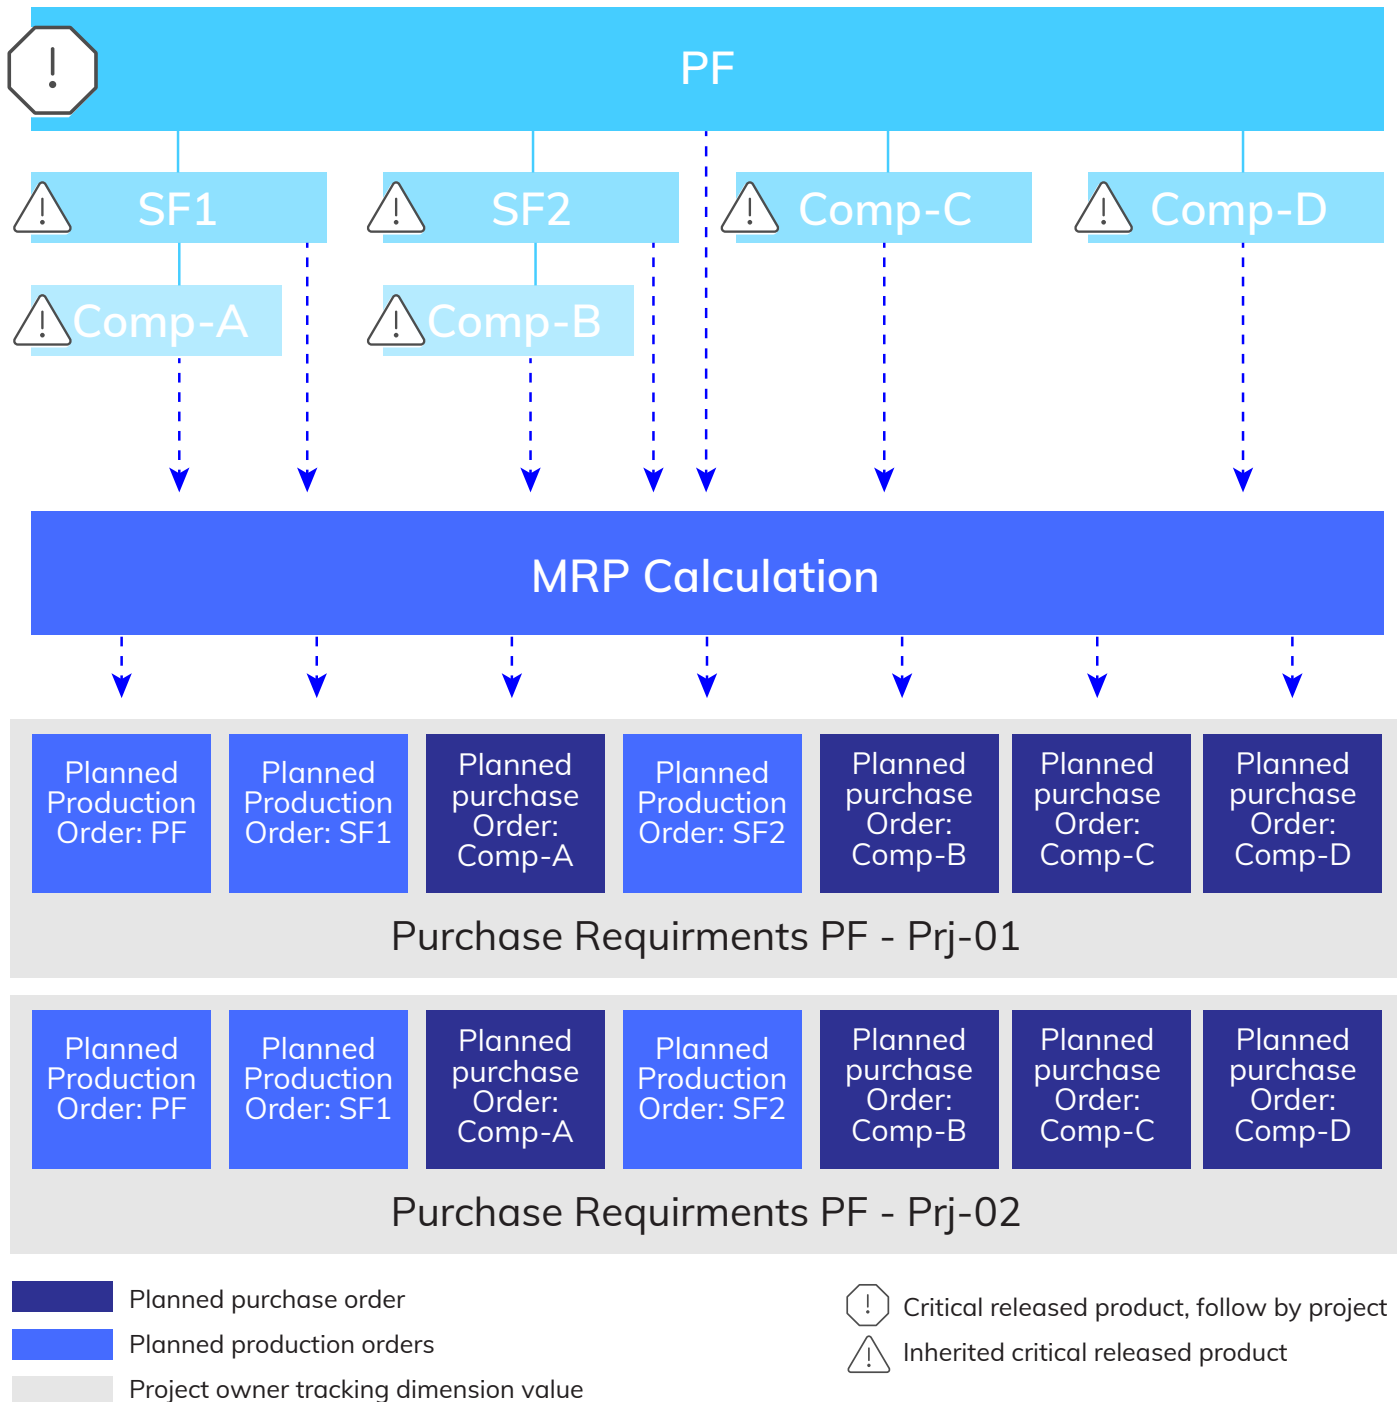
PF

SF1

SF2

Comp-C

Comp-D

Comp-A

Comp-B

MRP Calculation

Planned Production Order: PF

Planned Production Order: SF1

Planned purchase Order: Comp-A

Planned Production Order: SF2

Planned purchase Order: Comp-B

Planned purchase Order: Comp-C

Planned purchase Order: Comp-D

Purchase Requirments PF - Prj-01

Planned Production Order: PF

Planned Production Order: SF1

Planned purchase Order: Comp-A

Planned Production Order: SF2

Planned purchase Order: Comp-B

Planned purchase Order: Comp-C

Planned purchase Order: Comp-D

Purchase Requirments PF - Prj-02

Planned purchase order

Planned production orders

Project owner tracking dimension value

Critical released product, follow by project

Inherited critical released product